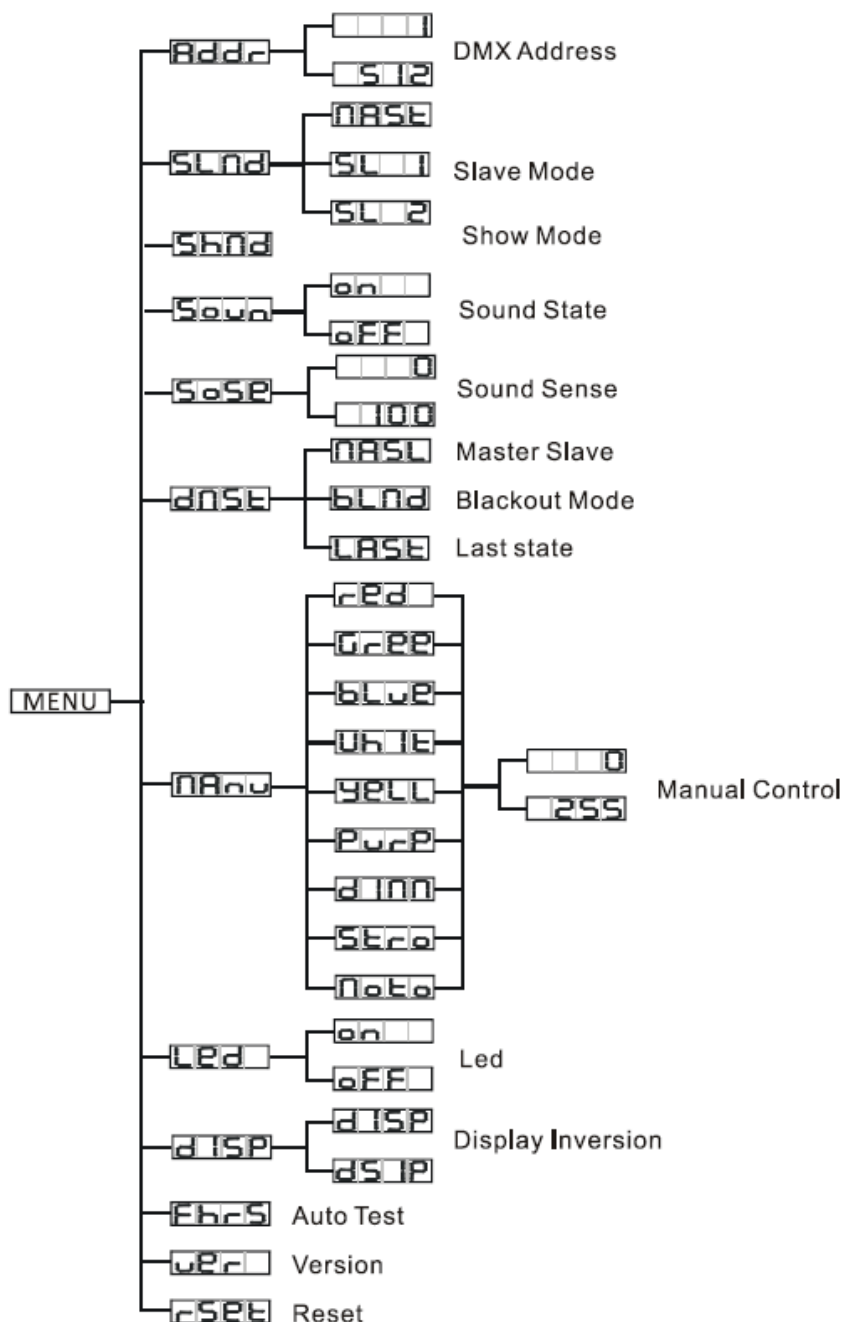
MENU

Addr
1
512
DMX Address

SLNd
NASt
SL 1
SL 2
Slave Mode

ShNd
Show Mode

Soun
on
oFF
Sound State

SoSP
0
100
Sound Sense

dNSt
NASL Master Slave
bLNd Blackout Mode
LASt Last state

NAnu
red
Gree
bLue
UhIt
yeLL
PurP
dINN
Stro
Noto
0
255
Manual Control

Led
on
oFF
Led

dISP
dISP
dSIP
Display Inversion

Ehr5 Auto Test
uEr Version
rSEt Reset